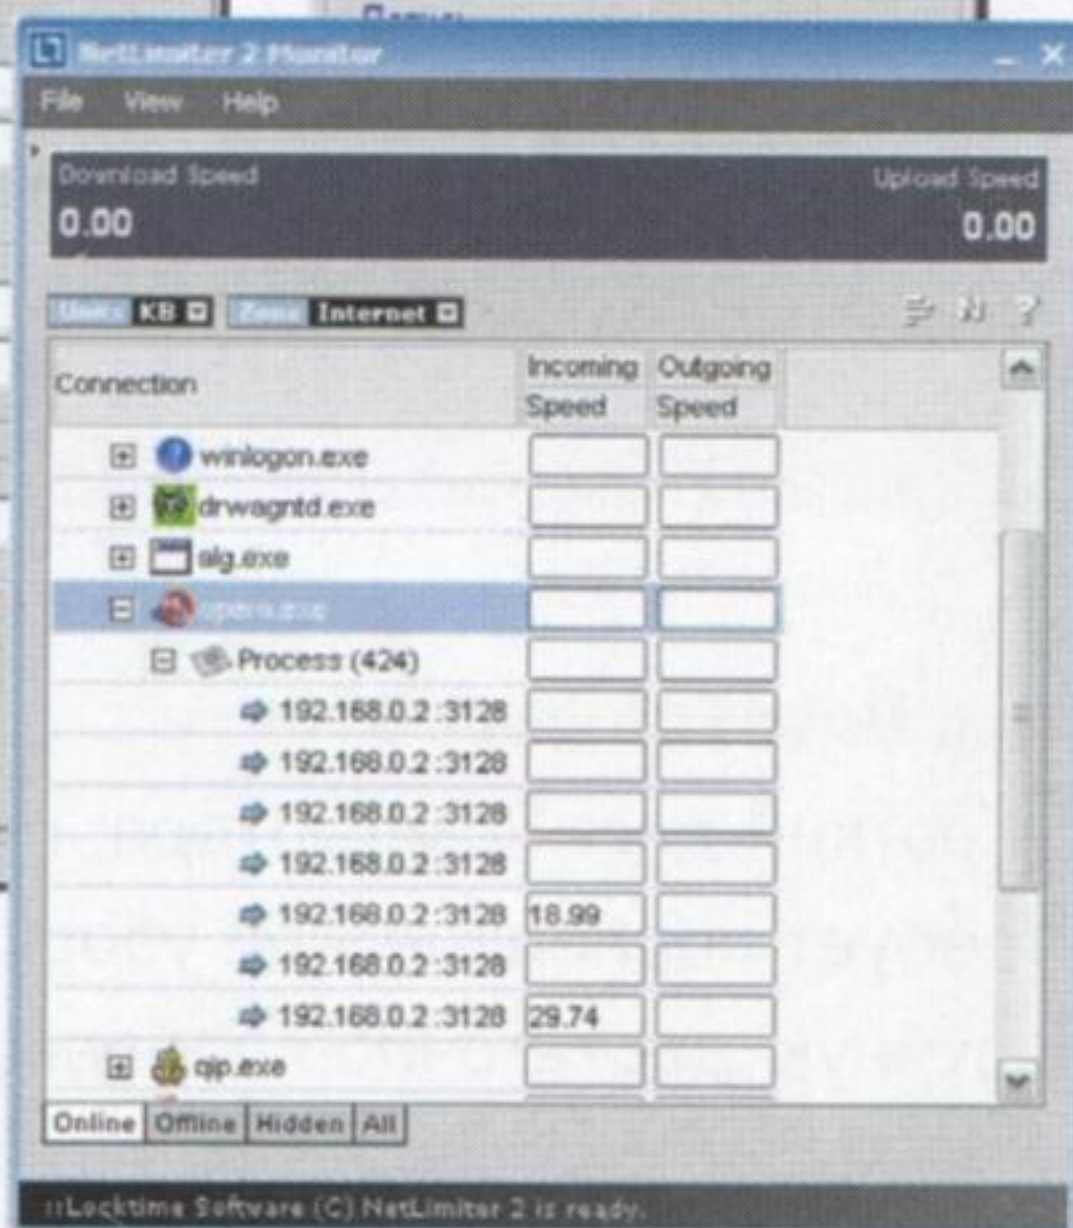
NetLimiter 2 Monitor

File View Help

Download Speed
0.00

Upload Speed
0.00

Units KB Zone Internet

| Connection | Incoming Speed | Outgoing Speed |
|---|---|---|
| winlogon.exe | | |
| drwagntd.exe | | |
| alg.exe | | |
| opera.exe | | |
| Process (424) | | |
| 192.168.0.2:3128 | | |
| 192.168.0.2:3128 | | |
| 192.168.0.2:3128 | | |
| 192.168.0.2:3128 | | |
| 192.168.0.2:3128 | 18.99 | |
| 192.168.0.2:3128 | | |
| 192.168.0.2:3128 | 29.74 | |
| qip.exe | | |

Online Offline Hidden All

::Locktime Software (C) NetLimiter 2 is ready.